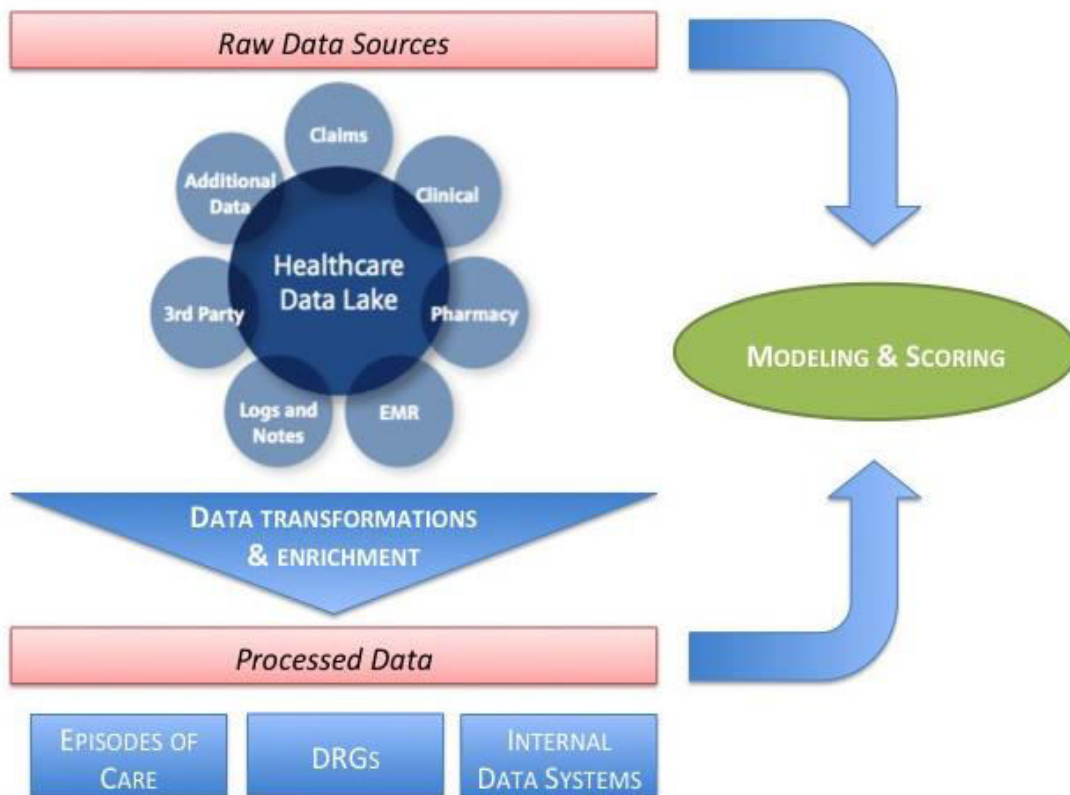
Raw Data Sources

Claims

Additional Data

Clinical

Healthcare Data Lake

3rd Party

Pharmacy

Logs and Notes

EMR

MODELING & SCORING

DATA TRANSFORMATIONS & ENRICHMENT

Processed Data

EPISODES OF CARE

DRGS

INTERNAL DATA SYSTEMS